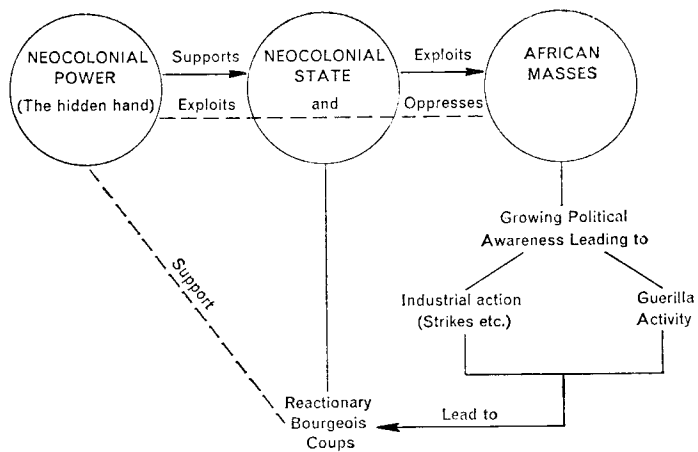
NEOCOLONIAL POWER
(The hidden hand)

Supports

Exploits

NEOCOLONIAL STATE

and

Exploits

Oppresses

AFRICAN MASSES

Growing Political Awareness Leading to

Industrial action (Strikes etc.)

Guerilla Activity

Support

Lead to

Reactionary Bourgeois Coups